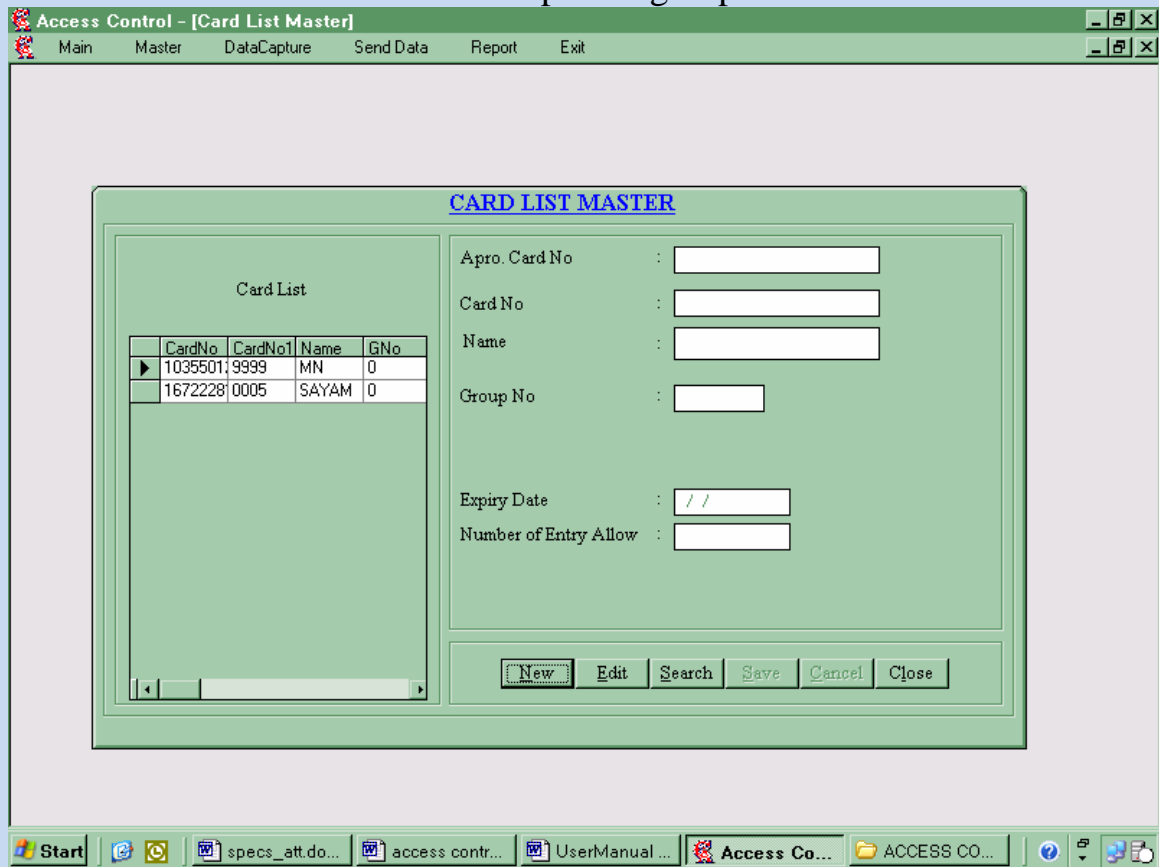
Access Control - [Card List Master]

Main Master DataCapture Send Data Report Exit

CARD LIST MASTER

Card List

| | CardNo | CardNo1 | Name | GNo |
|---|---|---|---|---|
| ▶ | 1035501 | 9999 | MN | 0 |
| | 1672228 | 0005 | SAYAM | 0 |

Apro. Card No :

Card No :

Name :

Group No :

Expiry Date : / /

Number of Entry Allow :

New Edit Search Save Cancel Close

Start specs_att.do... access contr... UserManual ... Access Co... ACCESS CO...